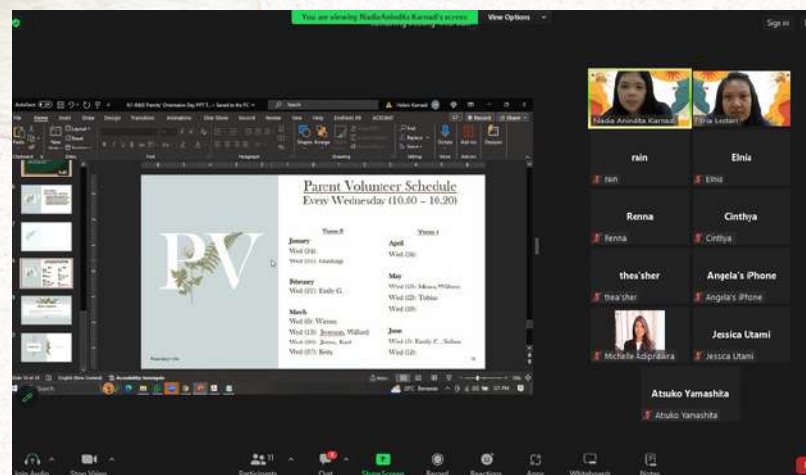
You are viewing NadiaAnindita Karnadi's screen View Options

Sign in

Parent Volunteer Schedule
Every Wednesday (10.00 – 10.20)

PV

Term 3

January
Wed (24):
Wed (31): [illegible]

February
Wed (07): Emily G.

March
Wed (06): Warren
Wed (13): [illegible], Willard
Wed (20): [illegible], Kurt
Wed (27): Keifa

Term 4

April
Wed (24):

May
Wed (15): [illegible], Wilbert
Wed (22): Tobias
Wed (29):

June
Wed (5): Emily C., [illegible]
Wed (12):

Nadia Anindita Karnadi
Elnia Lestari
rain
Elnia
Renna
Cinthya
thea'sher
Angela's iPhone
Michelle Adipraира
Jessica Utami
Atsuko Yamashita

Join Audio
Stop Video
Participants
Chat
Share Screen
Record
Reactions
Apps
Whiteboards
Notes